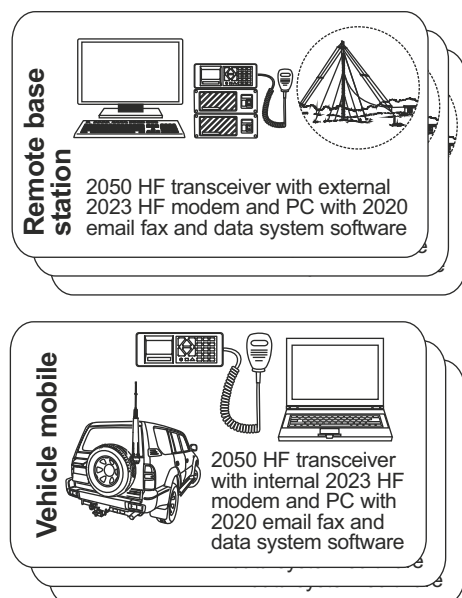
Remote base station

2050 HF transceiver with external 2023 HF modem and PC with 2020 email fax and data system software

Vehicle mobile

2050 HF transceiver with internal 2023 HF modem and PC with 2020 email fax and data system software